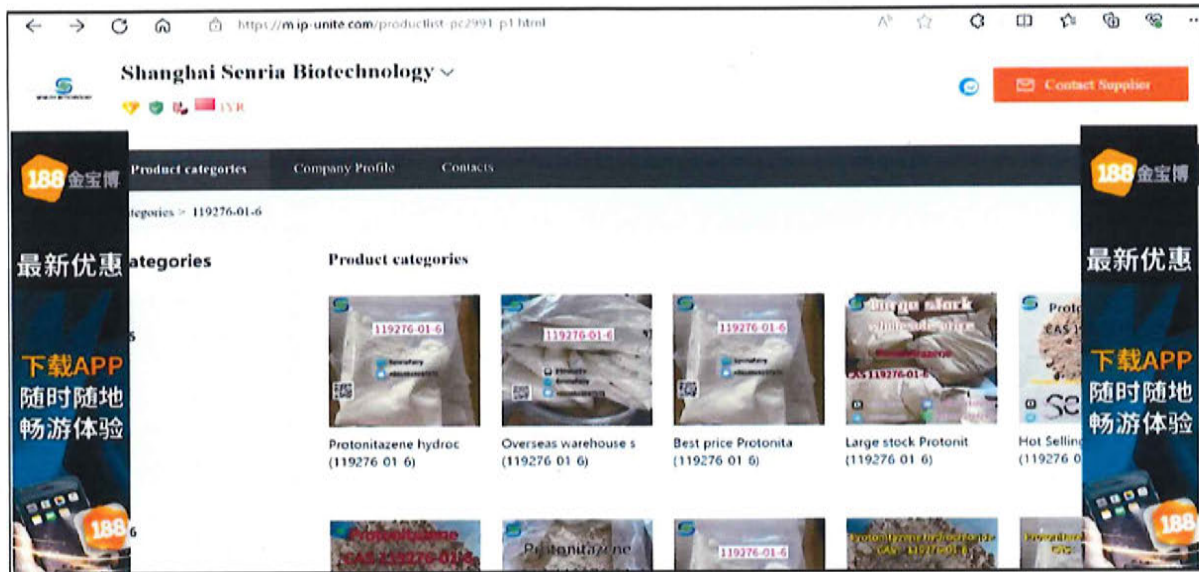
https://m.ip-unite.com/productlist-pc2991-p1.html

Shanghai Senria Biotechnology

1YR

Contact Supplier

188金宝博

最新优惠

下载APP
随时随地
畅游体验

Product categories

Company Profile

Contacts

ategories > 119276-01-6

ategories

Product categories

119276-01-6

119276-01-6

119276-01-6

Large stock
wholesale price

Protonitazene

CAS 119276-01-6

Protonitazene hydroc
(119276 01 6)

Overseas warehouse s
(119276 01 6)

Best price Protonita
(119276 01 6)

Large stock Protonit
(119276 01 6)

Hot Selling
(119276 0

Prot
CAS 1

Protonitazene
CAS 119276-01-6

Protonitazene

119276-01-6

Protonitazene hydrochloride
CAS: 119276-01-6

188金宝博

最新优惠

下载APP
随时随地
畅游体验

188

188